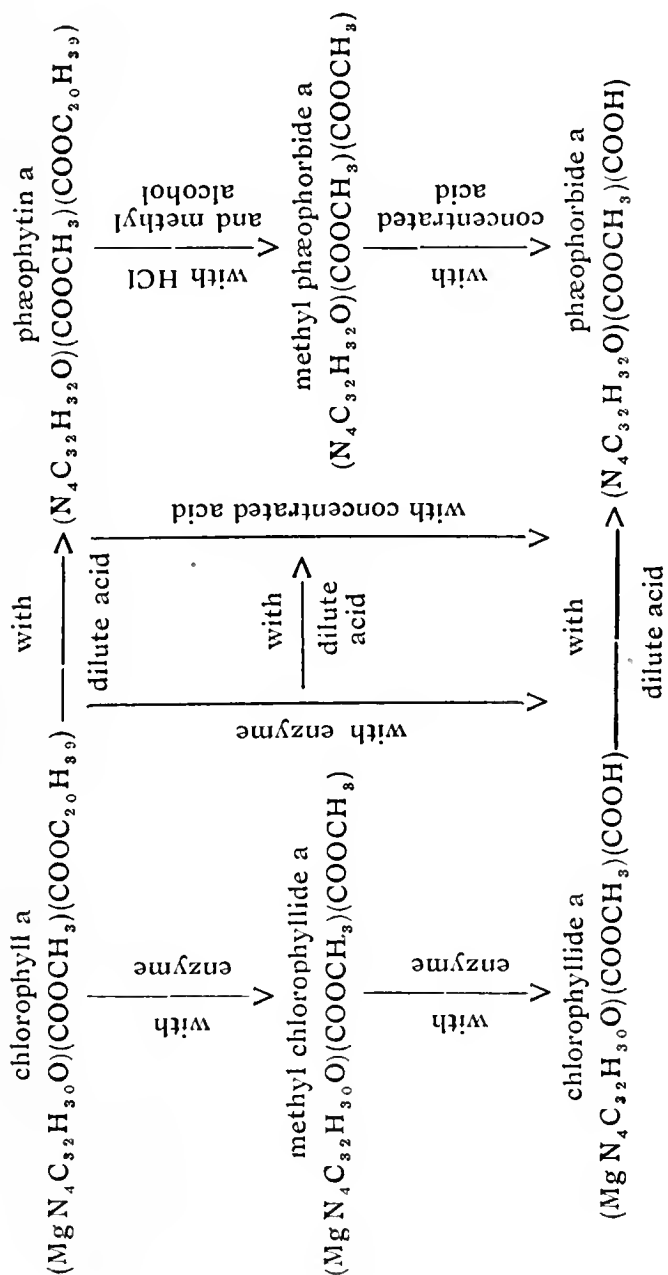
chlorophyll a
$(MgN_4C_{32}H_{30}O)(COOCH_3)(COOC_{20}H_{39})$

with dilute acid

phæophytin a
$(N_4C_{32}H_{32}O)(COOCH_3)(COOC_{20}H_{39})$

with enzyme

with dilute acid

with concentrated acid

with HCl and methyl alcohol

with enzyme

methyl chlorophyllide a
$(MgN_4C_{32}H_{30}O)(COOCH_3)(COOCH_3)$

methyl phæophorbide a
$(N_4C_{32}H_{32}O)(COOCH_3)(COOCH_3)$

with enzyme

with concentrated acid

chlorophyllide a
$(MgN_4C_{32}H_{30}O)(COOCH_3)(COOH)$

with dilute acid

phæophorbide a
$(N_4C_{32}H_{32}O)(COOCH_3)(COOH)$